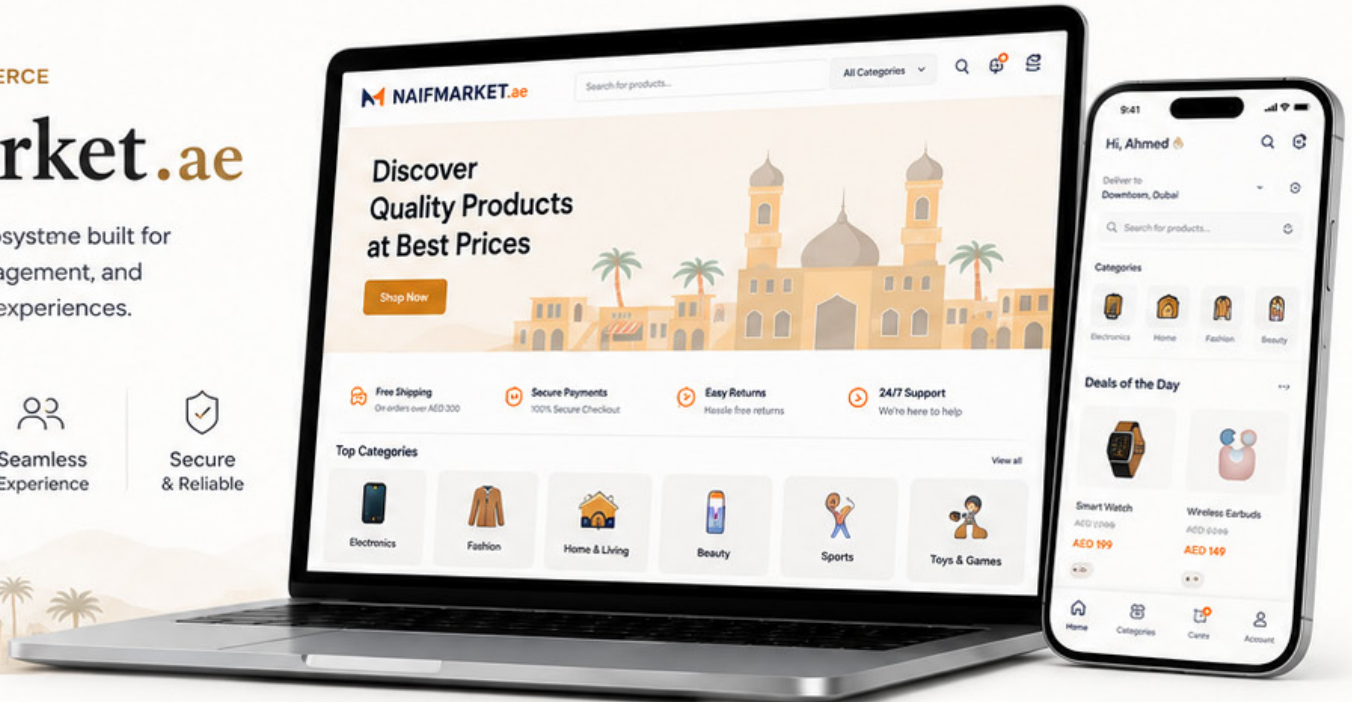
ERCE

rket.ae

osystme built for agement, and experiences.

Seamless Experience

Secure & Reliable

NAIFMARKET.ae

Search for products...

All Categories

Discover Quality Products at Best Prices

Shop Now

Free Shipping
On orders over AED 300

Secure Payments
100% Secure Checkout

Easy Returns
Hassle free returns

24/7 Support
We're here to help

Top Categories

View all

Electronics

Fashion

Home & Living

Beauty

Sports

Toys & Games

9:41

Hi, Ahmed

Deliver to
Downtown, Dubai

Search for products...

Categories

Electronics

Home

Fashion

Beauty

Deals of the Day

Smart Watch
AED 2?99
AED 199

Wireless Earbuds
AED 6?99
AED 149

Home

Categories

Carts

Account